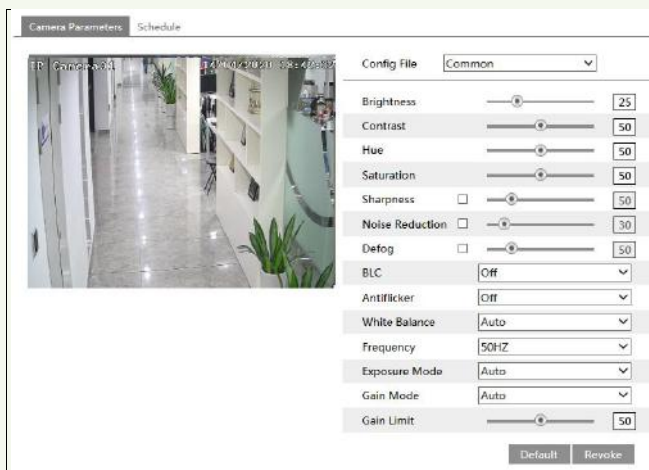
Camera Parameters Schedule

IP Camera01 14/04/2020 18:47:27

Config File Common

Brightness 25
Contrast 50
Hue 50
Saturation 50
Sharpness 50
Noise Reduction 30
Defog 50
BLC Off
Antiflicker Off
White Balance Auto
Frequency 50HZ
Exposure Mode Auto
Gain Mode Auto
Gain Limit 50

Default Revoke